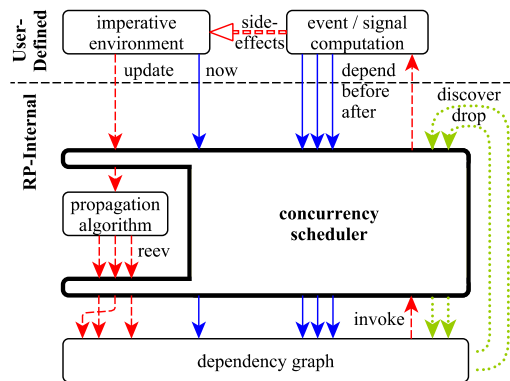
User-Defined

imperative environment

side-effects

event / signal computation

update

now

depend

before

after

discover

drop

RP-Internal

propagation algorithm

reev

concurrency scheduler

invoke

dependency graph